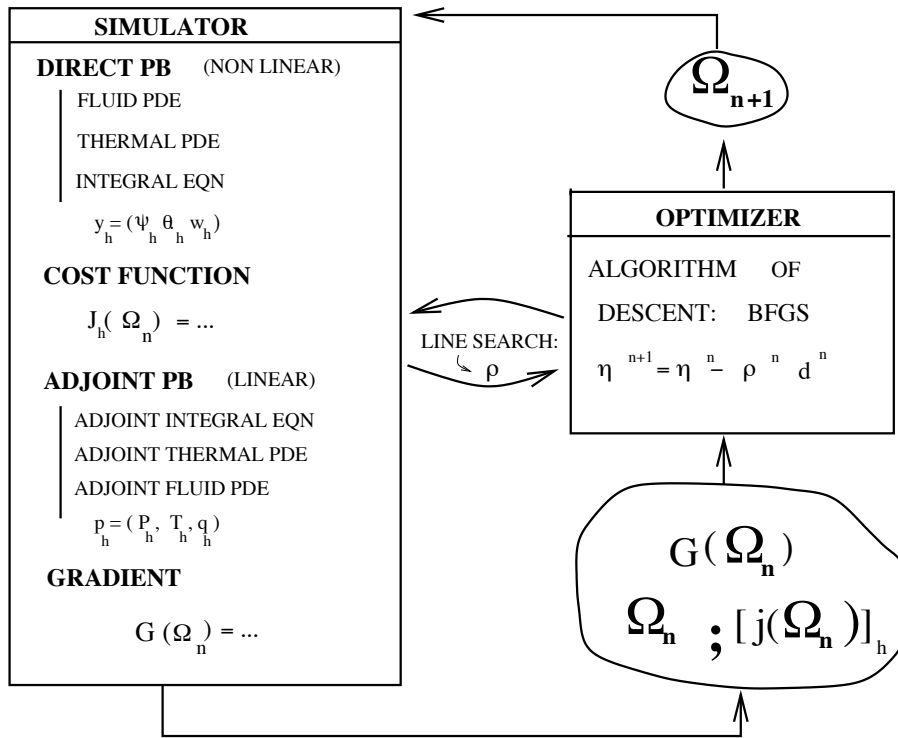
SIMULATOR

DIRECT PB (NON LINEAR)

FLUID PDE

THERMAL PDE

INTEGRAL EQN

$y_h = (\psi_h \, \theta_h \, w_h)$

COST FUNCTION

$J_h(\Omega_n) = ...$

ADJOINT PB (LINEAR)

ADJOINT INTEGRAL EQN

ADJOINT THERMAL PDE

ADJOINT FLUID PDE

$p_h = (P_h, T_h, q_h)$

GRADIENT

$G(\Omega_n) = ...$

$\Omega_{n+1}$

OPTIMIZER

ALGORITHM OF

DESCENT: BFGS

$\eta^{n+1} = \eta^n - \rho^n d^n$

LINE SEARCH: $\rho$

$G(\Omega_n)$

$\Omega_n$ ; $[j(\Omega_n)]_h$